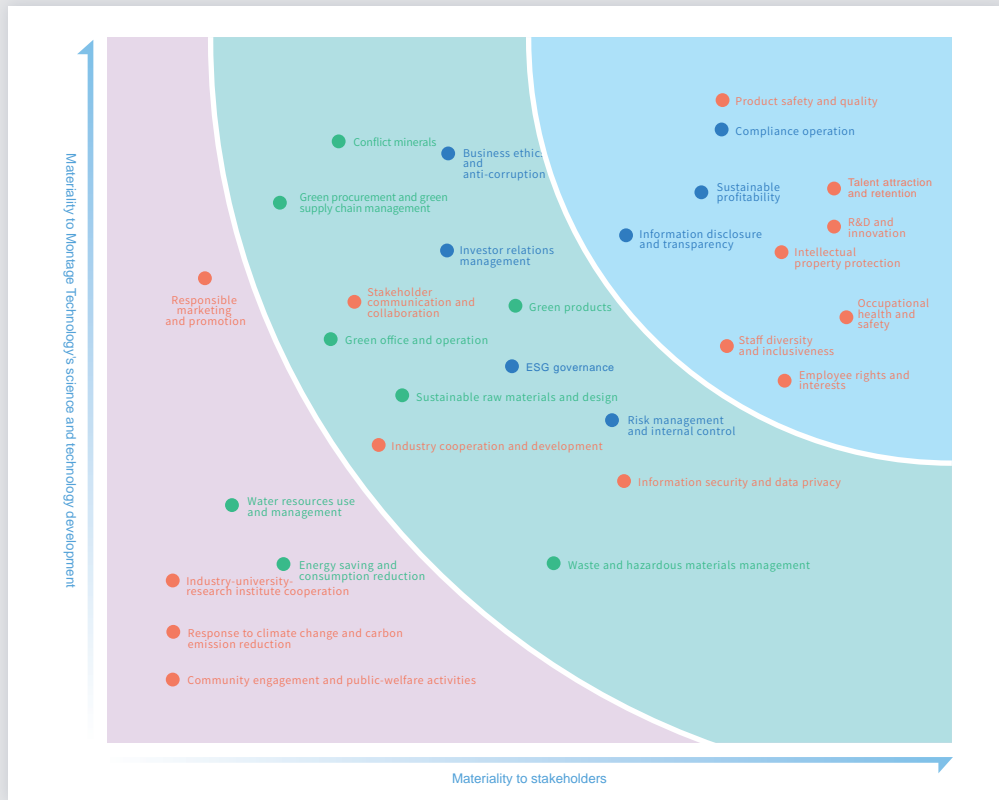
Materiality to Montage Technology's science and technology development

Product safety and quality
Compliance operation
Conflict minerals
Business ethics and anti-corruption
Sustainable profitability
Talent attraction and retention
Green procurement and green supply chain management
R&D and innovation
Information disclosure and transparency
Intellectual property protection
Investor relations management
Responsible marketing and promotion
Stakeholder communication and collaboration
Green products
Occupational health and safety
Green office and operation
Staff diversity and inclusiveness
ESG governance
Employee rights and interests
Sustainable raw materials and design
Risk management and internal control
Industry cooperation and development
Information security and data privacy
Water resources use and management
Energy saving and consumption reduction
Waste and hazardous materials management
Industry-university-research institute cooperation
Response to climate change and carbon emission reduction
Community engagement and public-welfare activities

Materiality to stakeholders